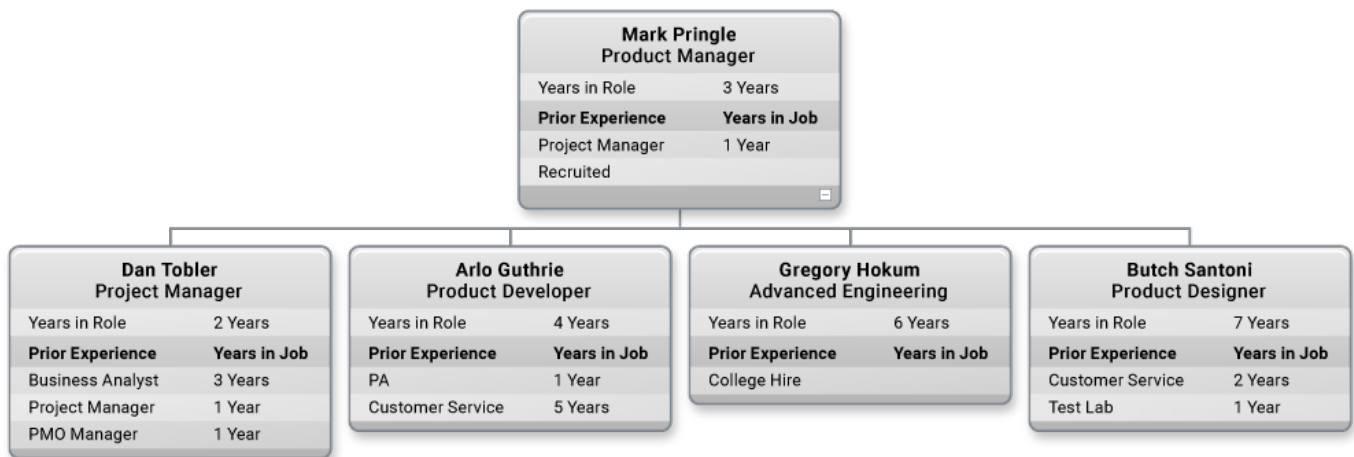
**Mark Pringle**
**Product Manager**

| Years in Role | 3 Years |
|---|---|
| **Prior Experience** | **Years in Job** |
| Project Manager | 1 Year |
| Recruited | |

−

**Dan Tobler**
**Project Manager**

| Years in Role | 2 Years |
|---|---|
| **Prior Experience** | **Years in Job** |
| Business Analyst | 3 Years |
| Project Manager | 1 Year |
| PMO Manager | 1 Year |

**Arlo Guthrie**
**Product Developer**

| Years in Role | 4 Years |
|---|---|
| **Prior Experience** | **Years in Job** |
| PA | 1 Year |
| Customer Service | 5 Years |

**Gregory Hokum**
**Advanced Engineering**

| Years in Role | 6 Years |
|---|---|
| **Prior Experience** | **Years in Job** |
| College Hire | |

**Butch Santoni**
**Product Designer**

| Years in Role | 7 Years |
|---|---|
| **Prior Experience** | **Years in Job** |
| Customer Service | 2 Years |
| Test Lab | 1 Year |